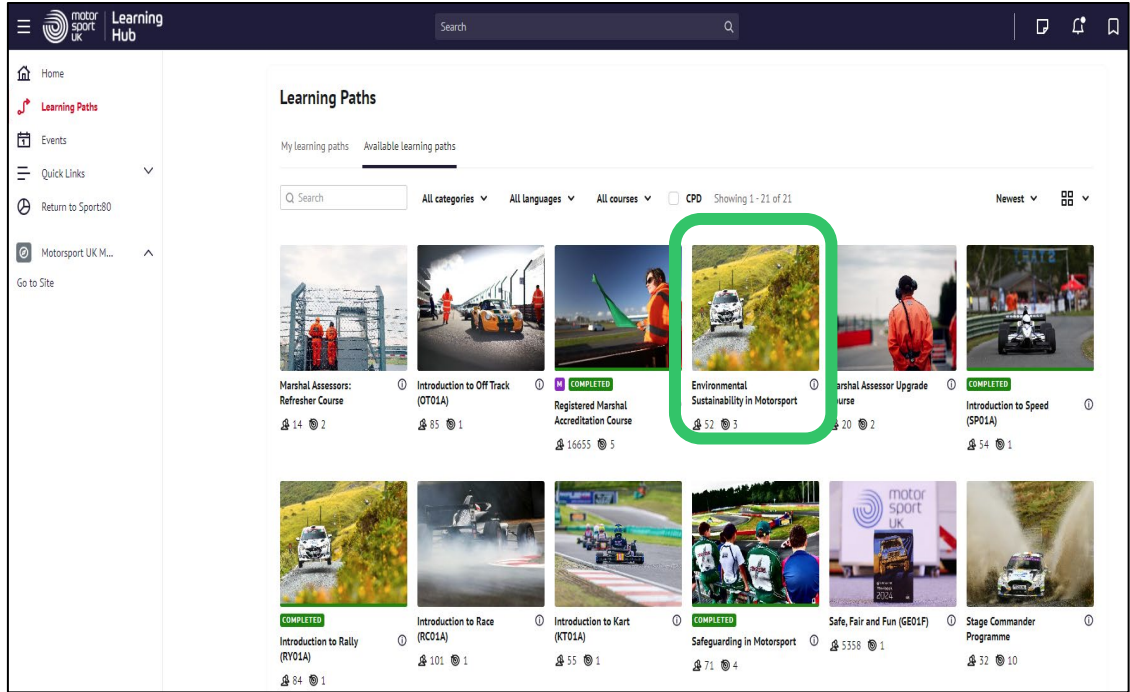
motor sport UK | Learning Hub

Search

Home
Learning Paths
Events
Quick Links
Return to Sport:80
Motorsport UK M...
Go to Site

Learning Paths

My learning paths
Available learning paths

Search
All categories
All languages
All courses
CPD
Showing 1 - 21 of 21
Newest

Marshal Assessors: Refresher Course
14 2

Introduction to Off Track (OT01A)
85 1

M COMPLETED
Registered Marshal Accreditation Course
16655 5

Environmental Sustainability in Motorsport
52 3

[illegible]arshal Assessor Upgrade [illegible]ourse
20 2

COMPLETED
Introduction to Speed (SP01A)
54 1

COMPLETED
Introduction to Rally (RY01A)
84 1

Introduction to Race (RC01A)
101 1

Introduction to Kart (KT01A)
55 1

COMPLETED
Safeguarding in Motorsport
71 4

Safe, Fair and Fun (GE01F)
5358 1

Stage Commander Programme
32 10

motor sport UK
2024